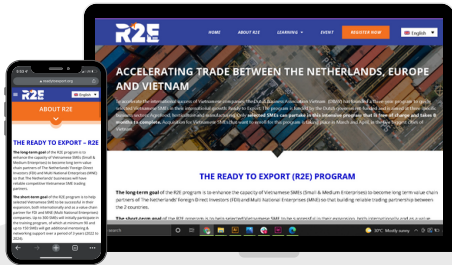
R2E

HOME ABOUT R2E LEARNING EVENT REGISTER NOW English

ACCELERATING TRADE BETWEEN THE NETHERLANDS, EUROPE AND VIETNAM

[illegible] selected SMEs can participate in this intensive program that is free of charge and takes 8 months to complete. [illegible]

THE READY TO EXPORT (R2E) PROGRAM

The long-term goal of the R2E program is to enhance the capacity of Vietnamese SMEs (Small & Medium Enterprises) to become long term value chain partners of The Netherlands' Foreign Direct Investors (FDI) and Multi-National Enterprises (MNE) so that building reliable trading partnership between the 2 countries.

The short-term goal of the R2E program is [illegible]

30°C Mostly sunny

ABOUT R2E

English

THE READY TO EXPORT – R2E

The long-term goal of the R2E program is to enhance the capacity of Vietnamese SMEs (Small & Medium Enterprises) to become long term value chain partners of The Netherlands' Foreign Direct Investors (FDI) and Multi-National Enterprises (MNE) so that The Netherlands' businesses will have reliable competitive Vietnamese SME trading partners.

The short-term goal of the R2E program is to help selected Vietnamese SME to be successful in their expansion, both internationally and as a value chain partner for FDI and MNE (Multi-National Enterprises) companies. Up to 300 SMEs will initially participate in the training program, of which at minimum 50 and up to 100 SMEs will get additional mentoring & networking support over a period of 3 years (2022 to 2024).